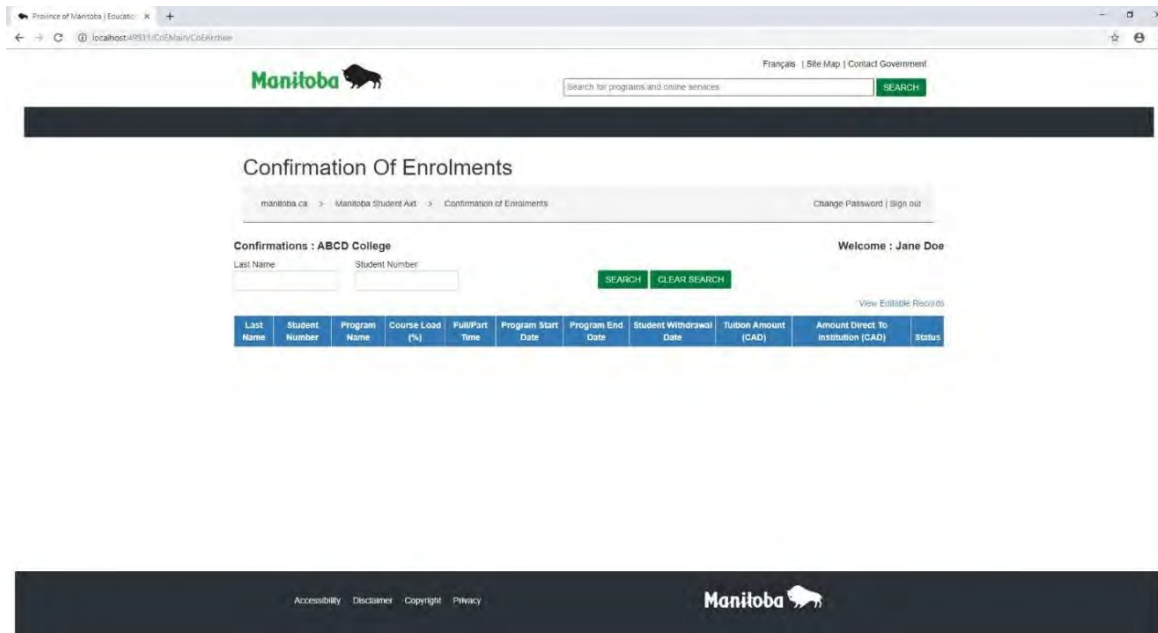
Province of Manitoba | Educatio ×
localhost:49931/CoEMain/CoEArchive

Manitoba

Français | Site Map | Contact Government

Search for programs and online services

SEARCH

Confirmation Of Enrolments

manitoba.ca > Manitoba Student Aid > Confirmation of Enrolments

Change Password | Sign out

Confirmations : ABCD College

Welcome : Jane Doe

Last Name

Student Number

SEARCH

CLEAR SEARCH

View Editable Records

| Last Name | Student Number | Program Name | Course Load (%) | Full/Part Time | Program Start Date | Program End Date | Student Withdrawal Date | Tuition Amount (CAD) | Amount Direct To Institution (CAD) | Status |
|---|---|---|---|---|---|---|---|---|---|---|

Accessibility Disclaimer Copyright Privacy

Manitoba